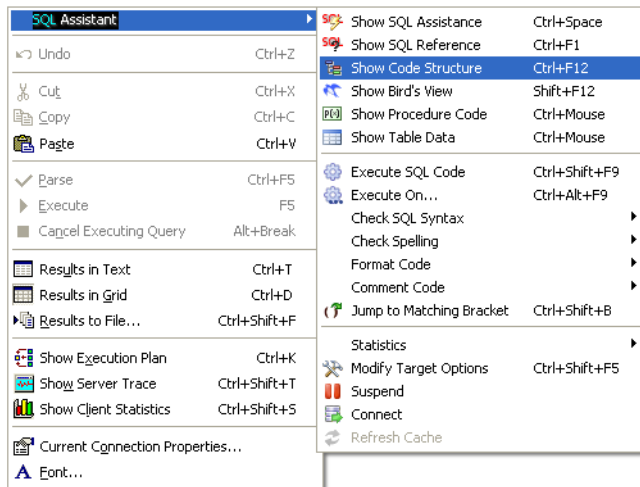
SQL Assistant
Undo Ctrl+Z
Cut Ctrl+X
Copy Ctrl+C
Paste Ctrl+V
Parse Ctrl+F5
Execute F5
Cancel Executing Query Alt+Break
Results in Text Ctrl+T
Results in Grid Ctrl+D
Results to File... Ctrl+Shift+F
Show Execution Plan Ctrl+K
Show Server Trace Ctrl+Shift+T
Show Client Statistics Ctrl+Shift+S
Current Connection Properties...
Font...

Show SQL Assistance Ctrl+Space
Show SQL Reference Ctrl+F1
Show Code Structure Ctrl+F12
Show Bird's View Shift+F12
Show Procedure Code Ctrl+Mouse
Show Table Data Ctrl+Mouse
Execute SQL Code Ctrl+Shift+F9
Execute On... Ctrl+Alt+F9
Check SQL Syntax
Check Spelling
Format Code
Comment Code
Jump to Matching Bracket Ctrl+Shift+B
Statistics
Modify Target Options Ctrl+Shift+F5
Suspend
Connect
Refresh Cache